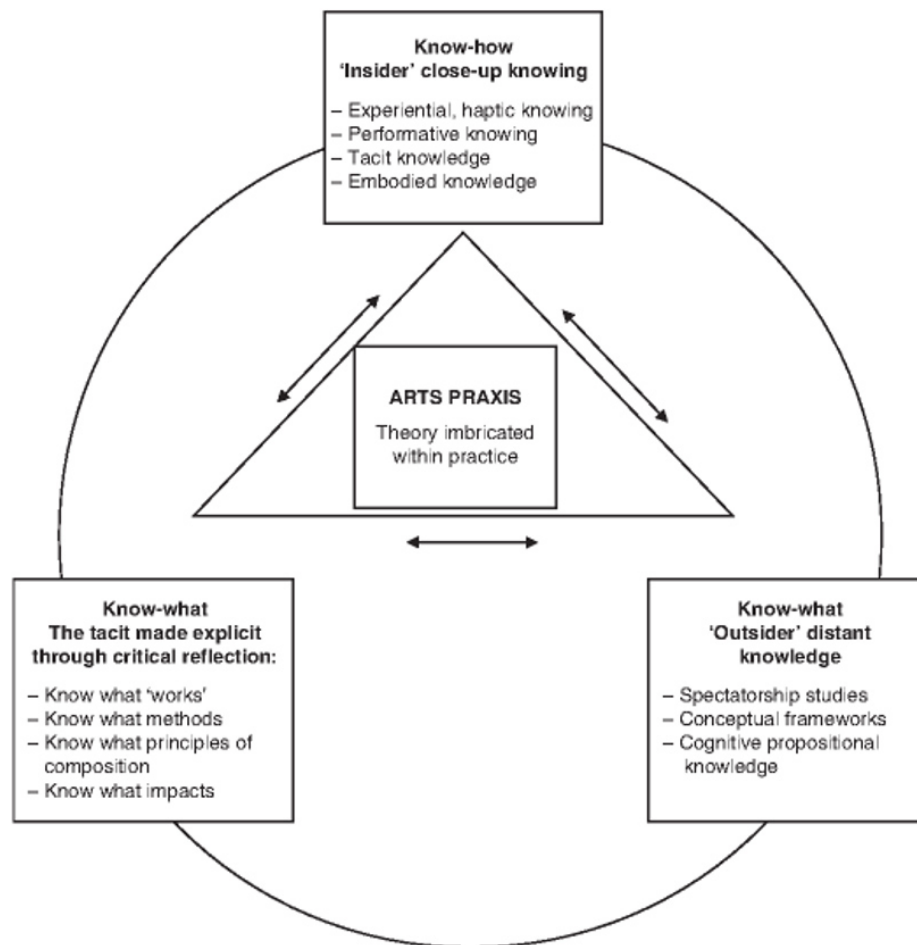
Know-how
'Insider' close-up knowing

– Experiential, haptic knowing
– Performative knowing
– Tacit knowledge
– Embodied knowledge

ARTS PRAXIS

Theory imbricated within practice

Know-what
The tacit made explicit through critical reflection:

– Know what 'works'
– Know what methods
– Know what principles of composition
– Know what impacts

Know-what
'Outsider' distant knowledge

– Spectatorship studies
– Conceptual frameworks
– Cognitive propositional knowledge